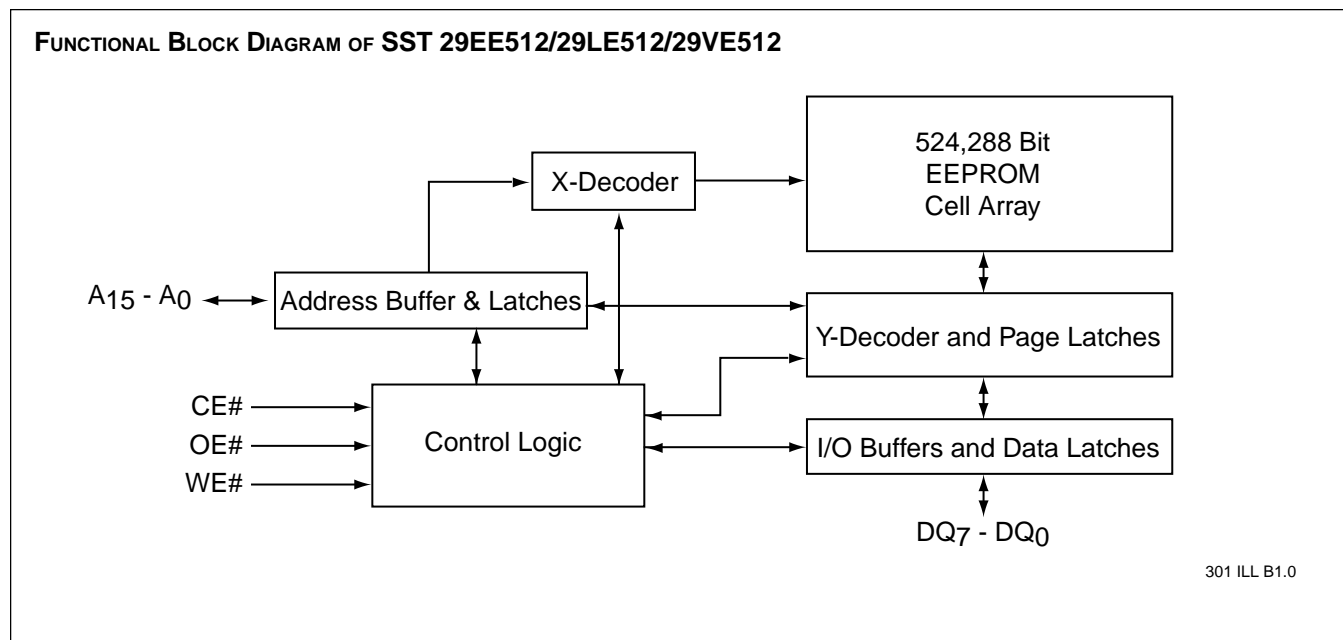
FUNCTIONAL BLOCK DIAGRAM OF SST 29EE512/29LE512/29VE512

X-Decoder

524,288 Bit
EEPROM
Cell Array

$A_{15}$ - $A_0$

Address Buffer & Latches

Y-Decoder and Page Latches

CE#

OE#

WE#

Control Logic

I/O Buffers and Data Latches

$DQ_7$ - $DQ_0$

301 ILL B1.0